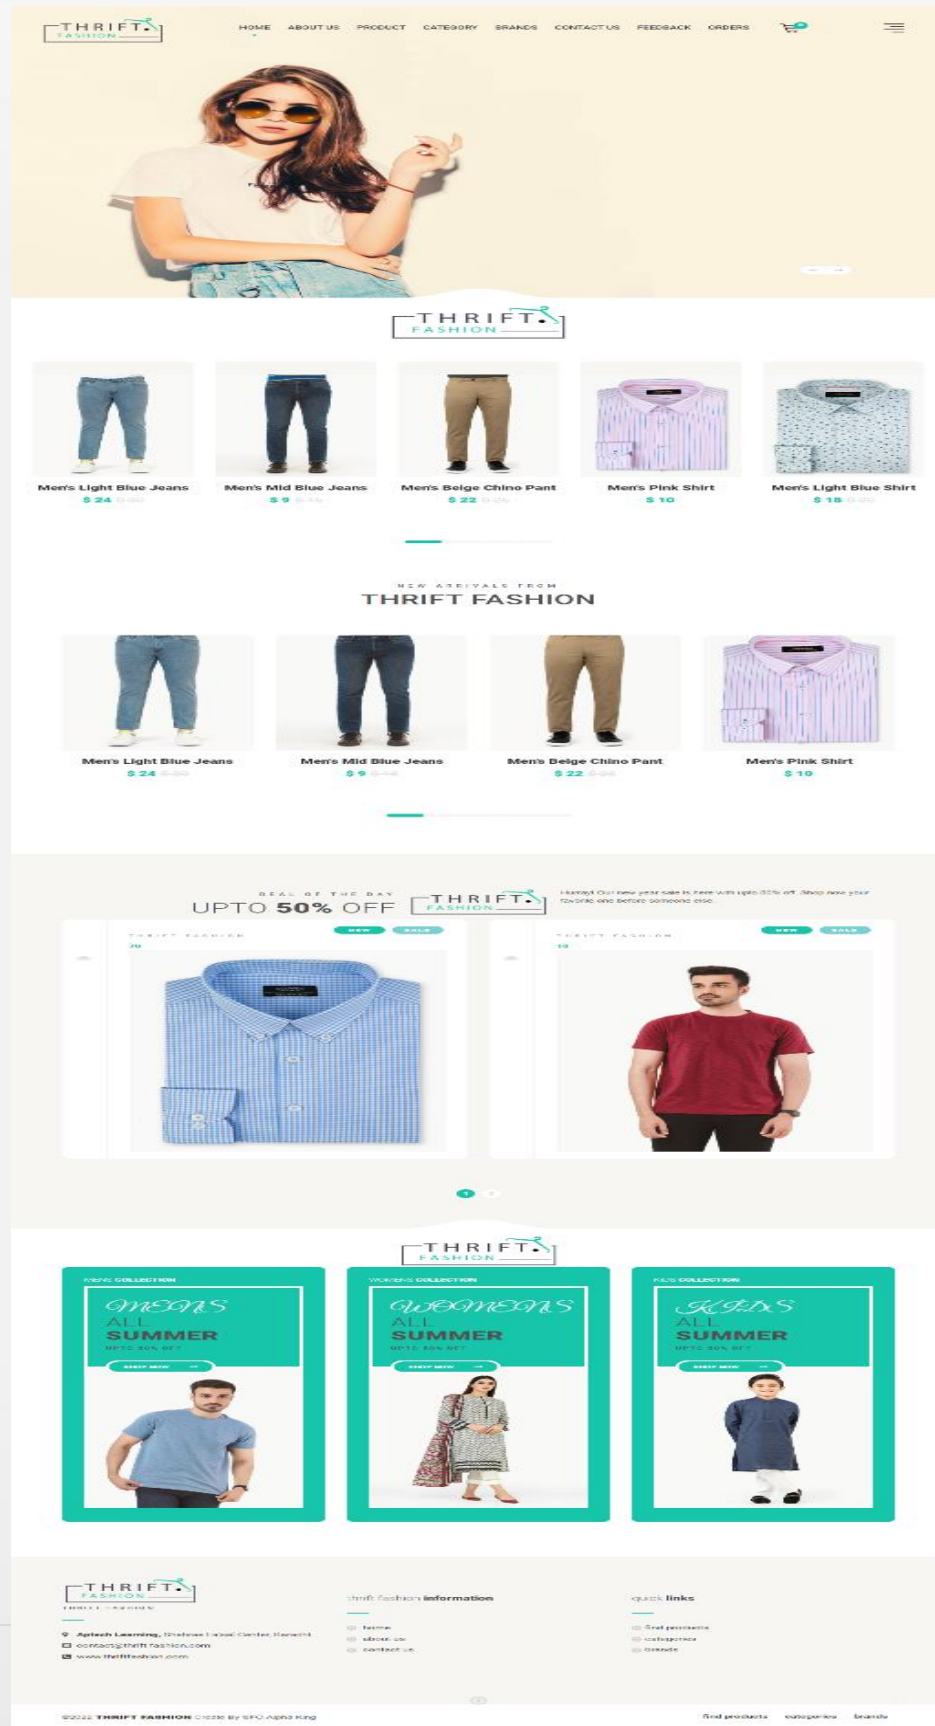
THRIFT FASHION

HOME ABOUT US PRODUCT CATEGORY BRANDS CONTACT US FEEDBACK ORDERS

THRIFT FASHION

Men's Light Blue Jeans
$ 24 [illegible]

Men's Mid Blue Jeans
$ 9 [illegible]

Men's Beige Chino Pant
$ 22 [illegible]

Men's Pink Shirt
$ 10

Men's Light Blue Shirt
$ 18 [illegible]

NEW ARRIVALS FROM
THRIFT FASHION

Men's Light Blue Jeans
$ 24 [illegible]

Men's Mid Blue Jeans
$ 9 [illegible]

Men's Beige Chino Pant
$ 22 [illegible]

Men's Pink Shirt
$ 10

DEAL OF THE DAY
UPTO 50% OFF

THRIFT FASHION

Hurray! Our new year sale is here with upto 50% off. Shop now your favorite one before someone else.

THRIFT FASHION
NEW SALE

THRIFT FASHION
NEW SALE

THRIFT FASHION

MENS COLLECTION
MENS
ALL
SUMMER
UPTO 50% OFF
SHOP NOW

WOMENS COLLECTION
WOMENS
ALL
SUMMER
UPTO 50% OFF
SHOP NOW

KIDS COLLECTION
KIDS
ALL
SUMMER
UPTO 50% OFF
SHOP NOW

THRIFT FASHION
THRIFT FASHION

Aptech Learning, Shahrae Faisal Center, Karachi
contact@thrift fashion.com
www.thriftfashion.com

thrift fashion information
home
about us
contact us

quick links
find products
categories
brands

©2022 THRIFT FASHION Create By SPD Alpha King

find products categories brands